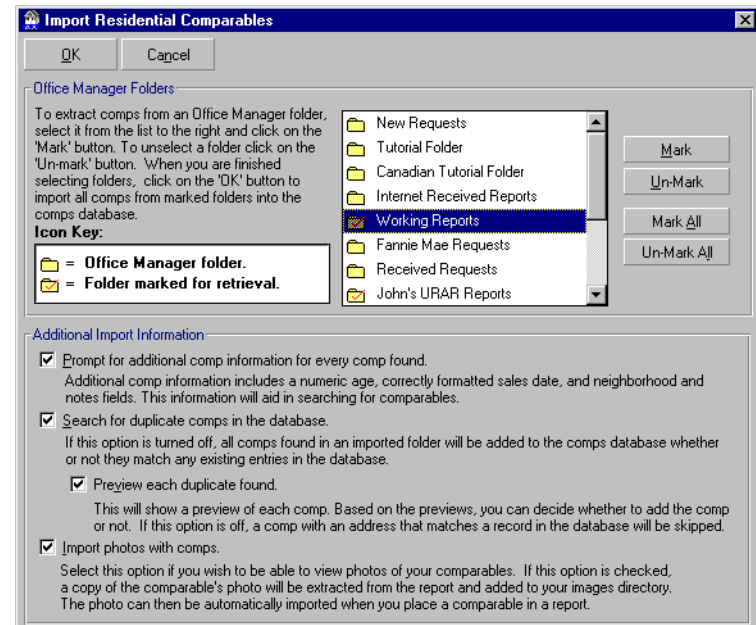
Import Residential Comparables

OK
Cancel

Office Manager Folders

To extract comps from an Office Manager folder, select it from the list to the right and click on the 'Mark' button. To unselect a folder click on the 'Un-mark' button. When you are finished selecting folders, click on the 'OK' button to import all comps from marked folders into the comps database.

Icon Key:

= Office Manager folder.
= Folder marked for retrieval.

New Requests
Tutorial Folder
Canadian Tutorial Folder
Internet Received Reports
Working Reports
Fannie Mae Requests
Received Requests
John's URAR Reports

Mark
Un-Mark
Mark All
Un-Mark All

Additional Import Information

☑ Prompt for additional comp information for every comp found.
Additional comp information includes a numeric age, correctly formatted sales date, and neighborhood and notes fields. This information will aid in searching for comparables.

☑ Search for duplicate comps in the database.
If this option is turned off, all comps found in an imported folder will be added to the comps database whether or not they match any existing entries in the database.

☑ Preview each duplicate found.
This will show a preview of each comp. Based on the previews, you can decide whether to add the comp or not. If this option is off, a comp with an address that matches a record in the database will be skipped.

☑ Import photos with comps.
Select this option if you wish to be able to view photos of your comparables. If this option is checked, a copy of the comparable's photo will be extracted from the report and added to your images directory. The photo can then be automatically imported when you place a comparable in a report.